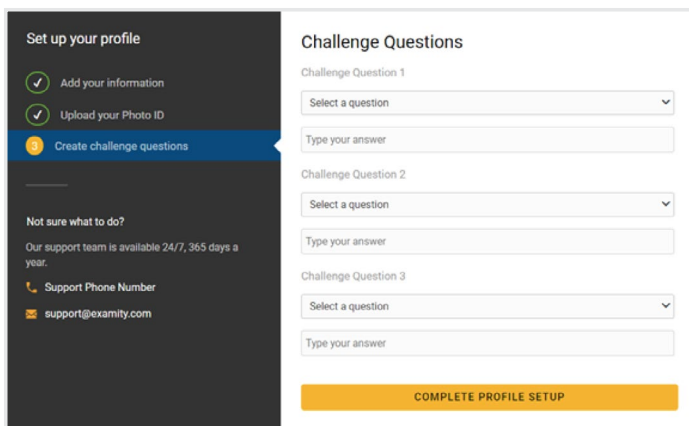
Set up your profile

Add your information

Upload your Photo ID

3 Create challenge questions

Not sure what to do?

Our support team is available 24/7, 365 days a year.

Support Phone Number

support@examity.com

Challenge Questions

Challenge Question 1

Select a question

Type your answer

Challenge Question 2

Select a question

Type your answer

Challenge Question 3

Select a question

Type your answer

COMPLETE PROFILE SETUP